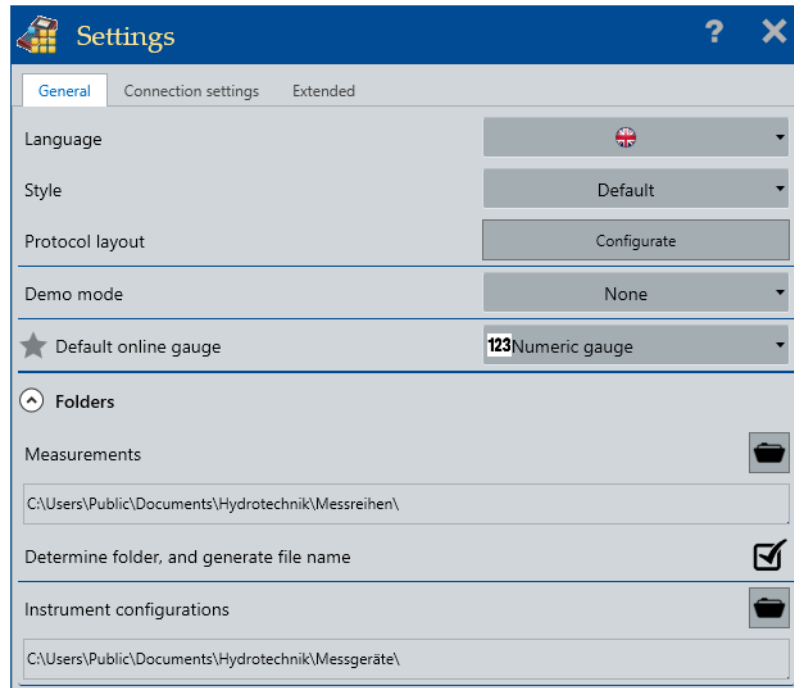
Settings

?

General

Connection settings

Extended

Language

Style

Default

Protocol layout

Configurate

Demo mode

None

Default online gauge

123 Numeric gauge

Folders

Measurements

C:\Users\Public\Documents\Hydrotechnik\Messreihen\

Determine folder, and generate file name

Instrument configurations

C:\Users\Public\Documents\Hydrotechnik\Messgeräte\